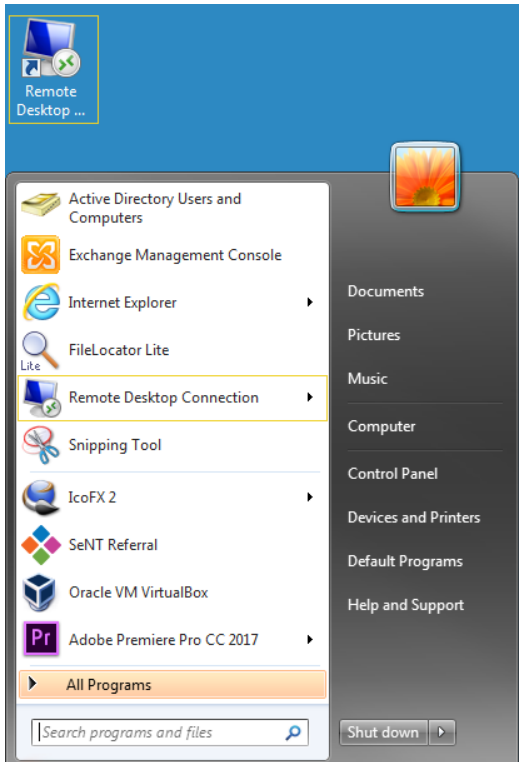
Remote Desktop ...

Active Directory Users and Computers

Exchange Management Console

Internet Explorer

Lite

FileLocator Lite

Remote Desktop Connection

Snipping Tool

IcoFX 2

SeNT Referral

Oracle VM VirtualBox

Pr

Adobe Premiere Pro CC 2017

All Programs

Search programs and files

Documents

Pictures

Music

Computer

Control Panel

Devices and Printers

Default Programs

Help and Support

Shut down